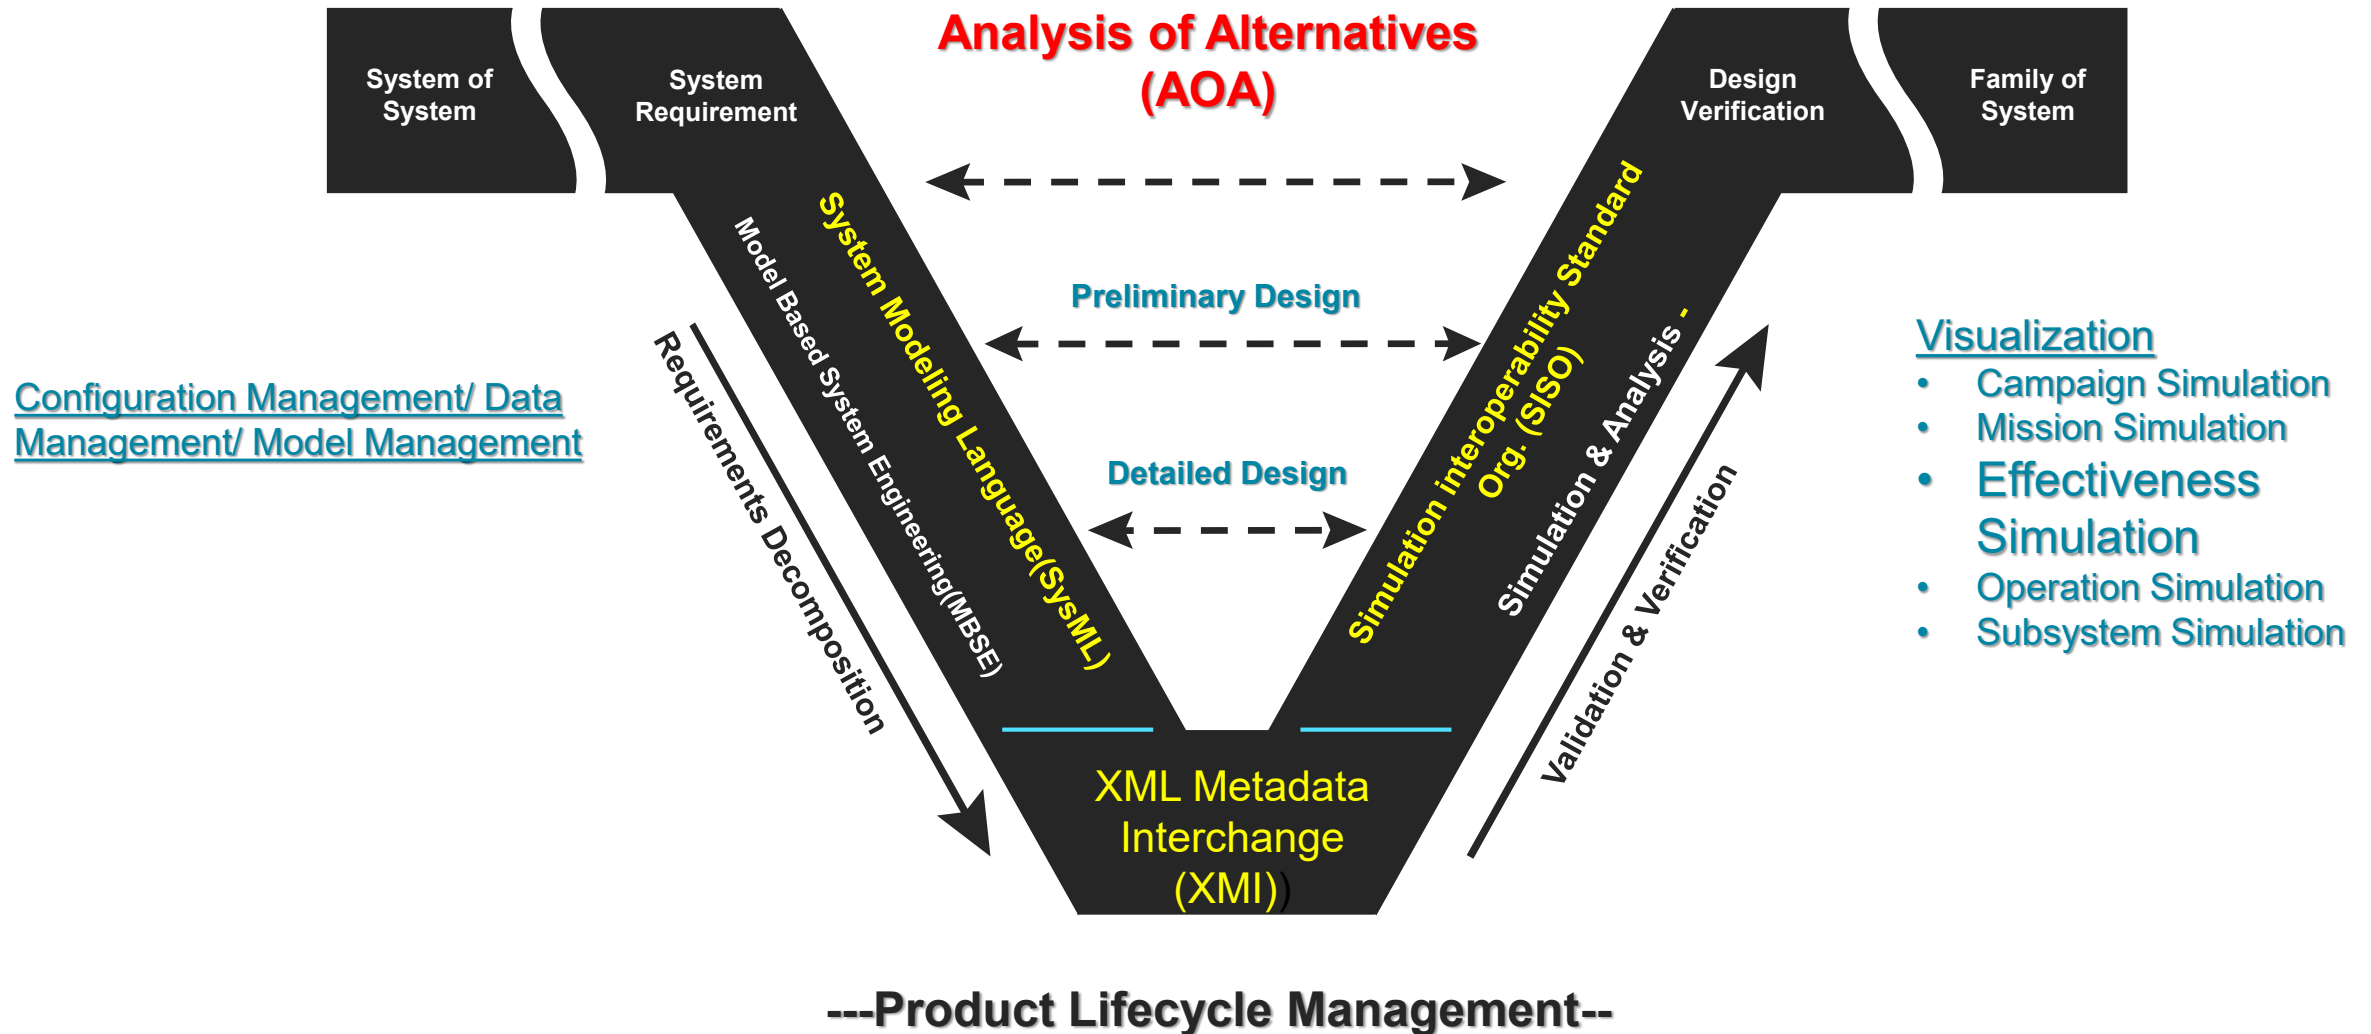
System of System

System Requirement

Analysis of Alternatives (AOA)

Design Verification

Family of System

Preliminary Design

Detailed Design

Configuration Management/ Data Management/ Model Management

Requirements Decomposition

Model Based System Engineering(MBSE)

System Modeling Language(SysML)

Simulation interoperability Standard Org. (SISO)

Simulation & Analysis -

Validation & Verification

Visualization
• Campaign Simulation
• Mission Simulation
• Effectiveness Simulation
• Operation Simulation
• Subsystem Simulation

XML Metadata Interchange (XMI))

---Product Lifecycle Management--